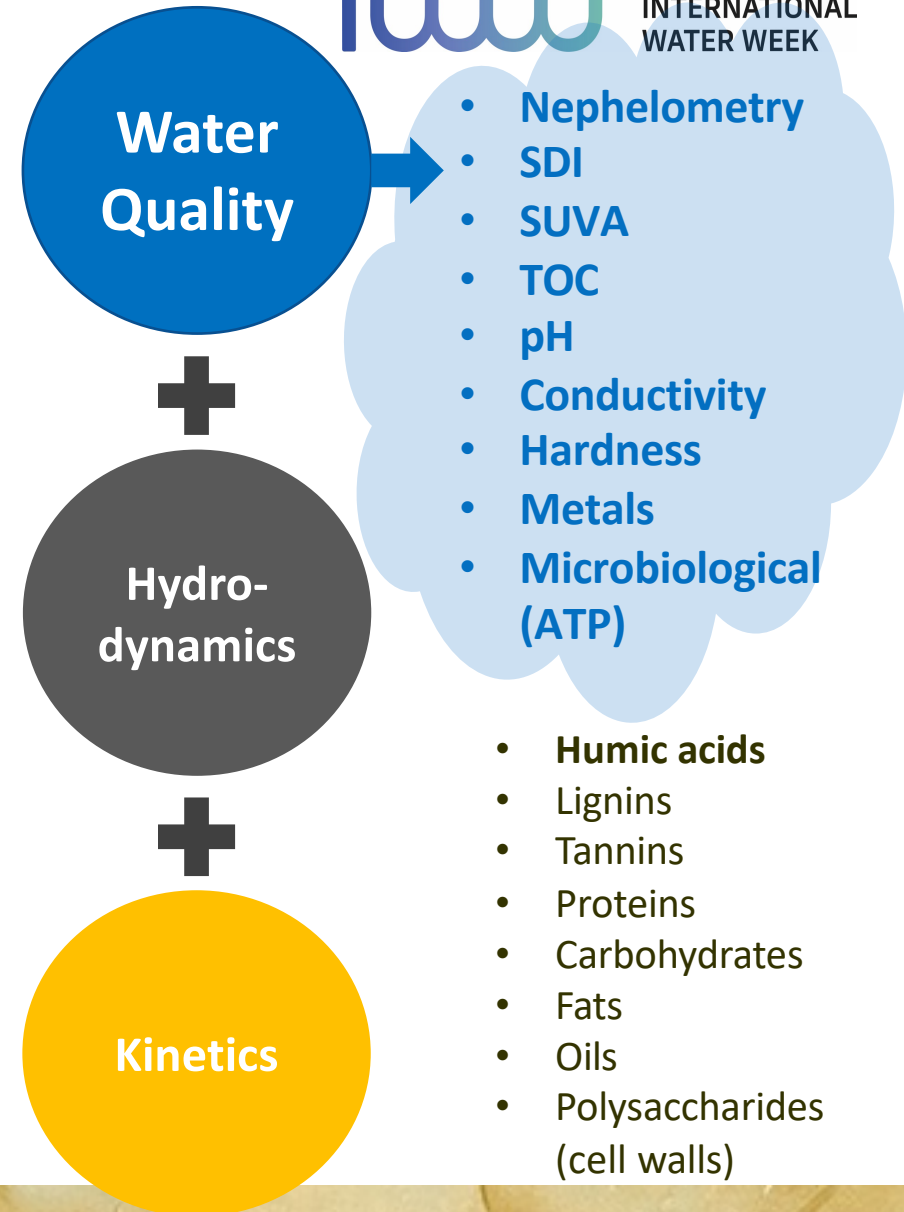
INTERNATIONAL WATER WEEK

Water Quality

- Nephelometry
- SDI
- SUVA
- TOC
- pH
- Conductivity
- Hardness
- Metals
- Microbiological (ATP)

Hydro-dynamics

- Humic acids
- Lignins
- Tannins
- Proteins
- Carbohydrates
- Fats
- Oils
- Polysaccharides (cell walls)

Kinetics